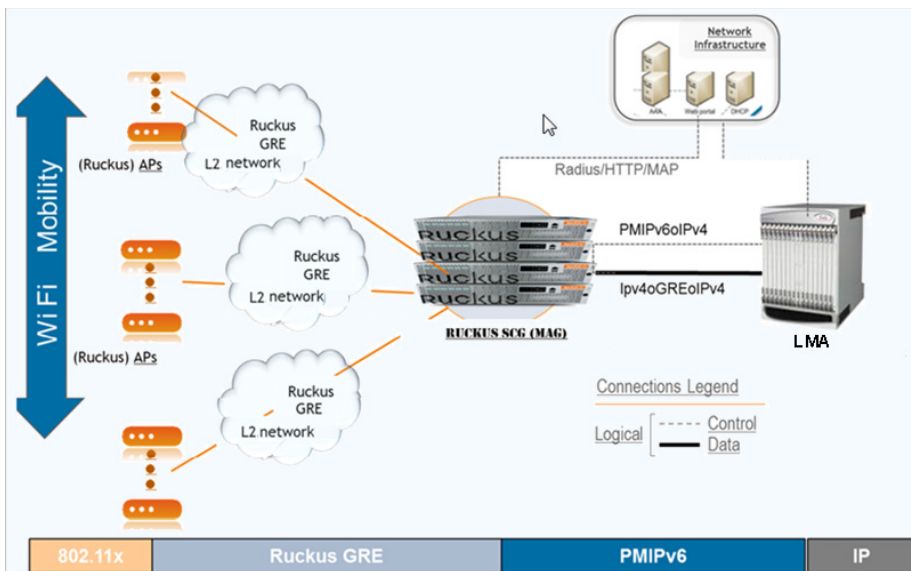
Wi Fi Mobility

(Ruckus) APs

Ruckus GRE L2 network

Ruckus GRE L2 network

(Ruckus) APs

Ruckus GRE L2 network

Network Infrastructure

AAA

Web portal

DHCP

Radius/HTTP/MAP

PMIPv6oIPv4

Ipv4oGREoIPv4

RUCKUS
RUCKUS
RUCKUS

RUCKUS SCG (MAG)

LMA

Connections Legend

Logical

Control

Data

802.11x

Ruckus GRE

PMIPv6

IP